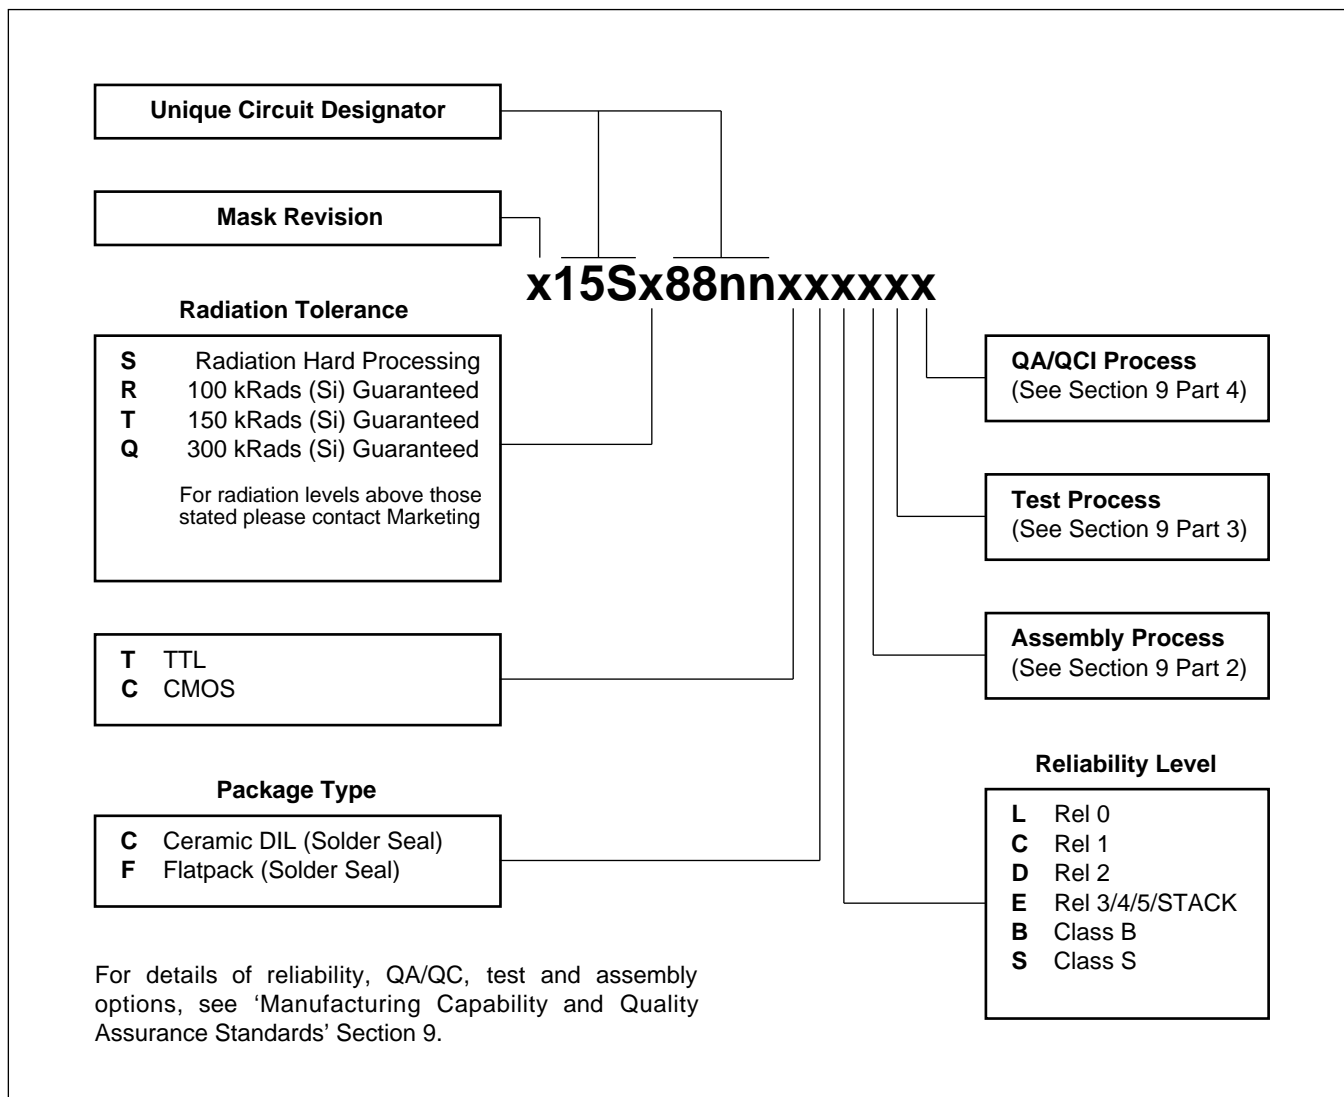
Unique Circuit Designator

Mask Revision

x15Sx88nnxxxxxx

Radiation Tolerance

S Radiation Hard Processing
R 100 kRads (Si) Guaranteed
T 150 kRads (Si) Guaranteed
Q 300 kRads (Si) Guaranteed

For radiation levels above those stated please contact Marketing

T TTL
C CMOS

Package Type

C Ceramic DIL (Solder Seal)
F Flatpack (Solder Seal)

For details of reliability, QA/QC, test and assembly options, see ‘Manufacturing Capability and Quality Assurance Standards’ Section 9.

QA/QCI Process
(See Section 9 Part 4)

Test Process
(See Section 9 Part 3)

Assembly Process
(See Section 9 Part 2)

Reliability Level

L Rel 0
C Rel 1
D Rel 2
E Rel 3/4/5/STACK
B Class B
S Class S